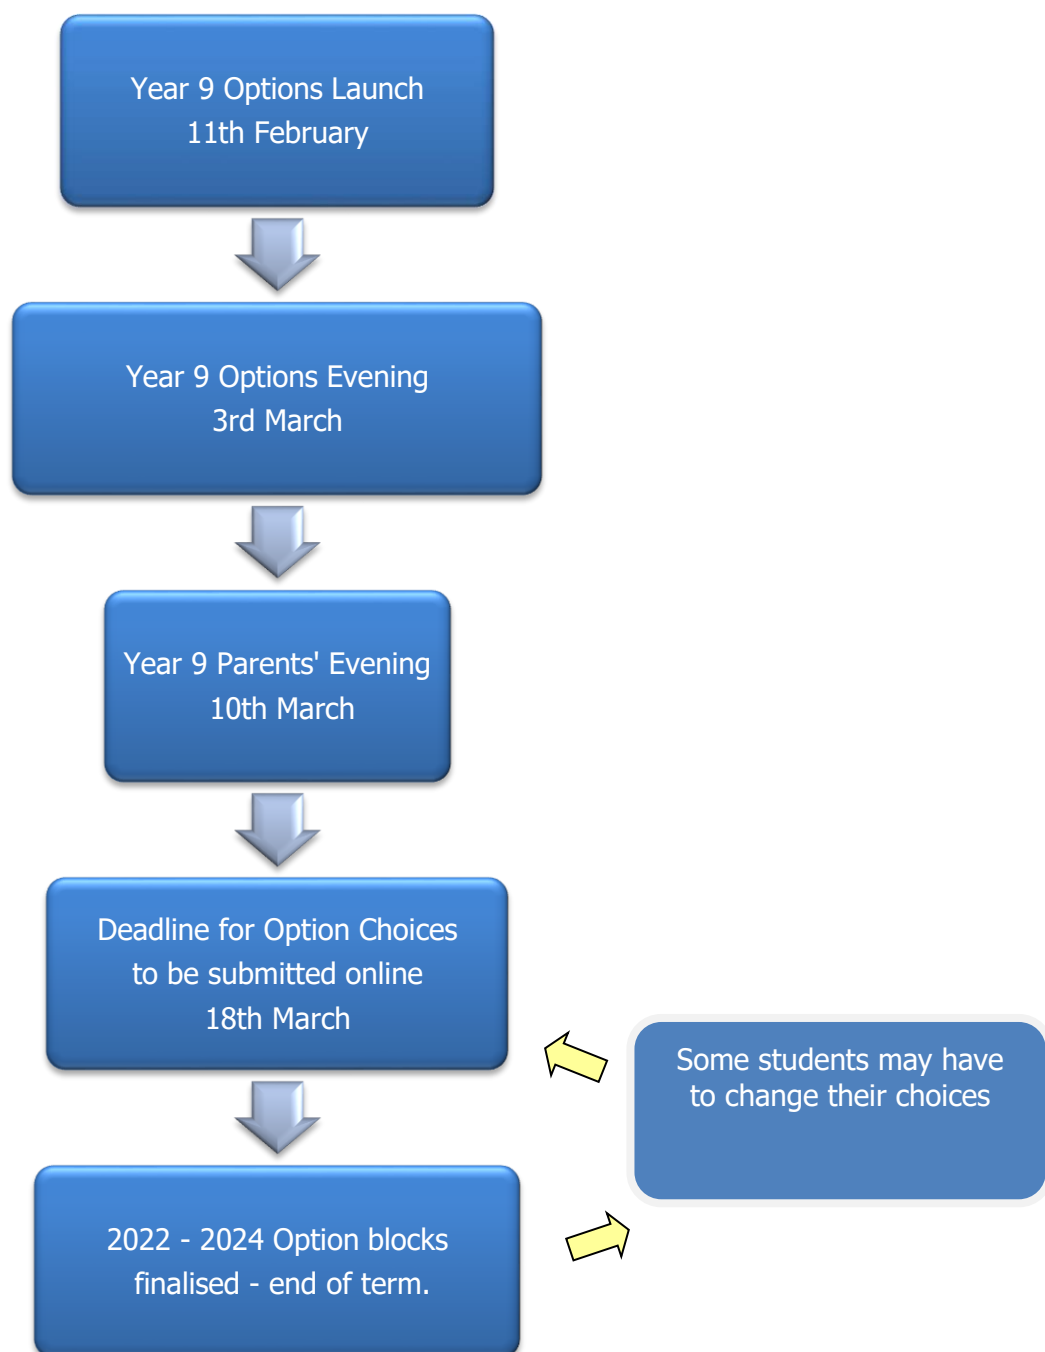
Year 9 Options Launch
11th February

Year 9 Options Evening
3rd March

Year 9 Parents' Evening
10th March

Deadline for Option Choices
to be submitted online
18th March

Some students may have
to change their choices

2022 - 2024 Option blocks
finalised - end of term.